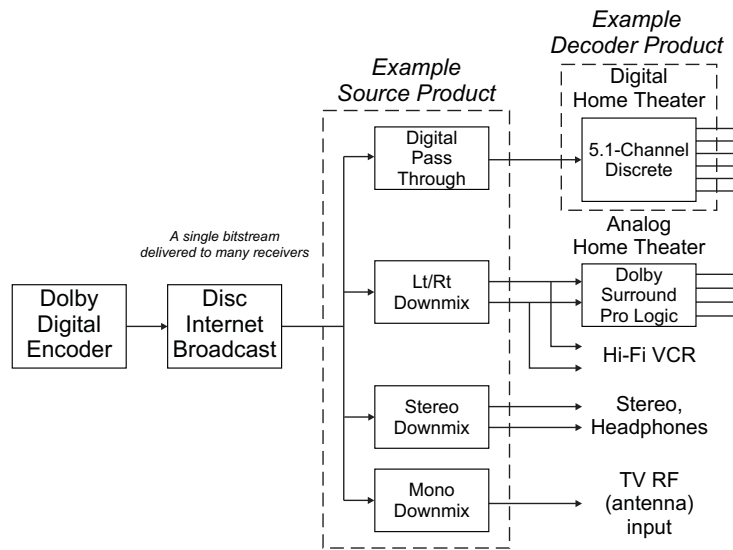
Example Decoder Product

Example Source Product

Digital Home Theater

Digital Pass Through

5.1-Channel Discrete

A single bitstream delivered to many receivers

Analog Home Theater

Dolby Digital Encoder

Disc Internet Broadcast

Lt/Rt Downmix

Dolby Surround Pro Logic

Hi-Fi VCR

Stereo Downmix

Stereo, Headphones

Mono Downmix

TV RF (antenna) input